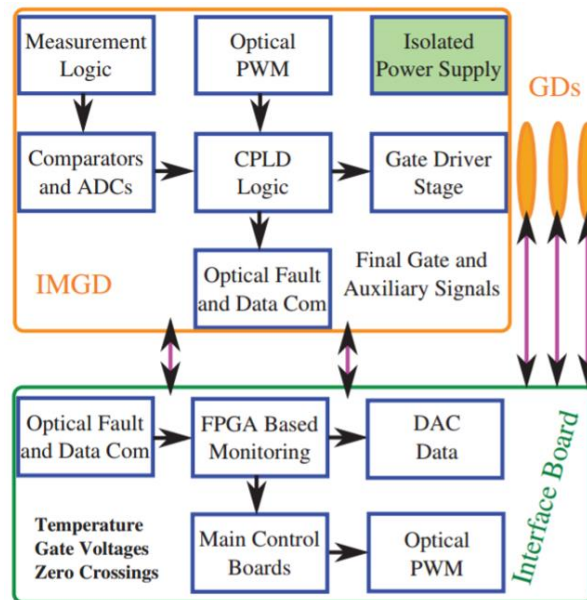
Measurement Logic

Optical PWM

Isolated Power Supply

GDs

Comparators and ADCs

CPLD Logic

Gate Driver Stage

IMGD

Optical Fault and Data Com

Final Gate and Auxiliary Signals

Optical Fault and Data Com

FPGA Based Monitoring

DAC Data

Interface Board

Temperature
Gate Voltages
Zero Crossings

Main Control Boards

Optical PWM